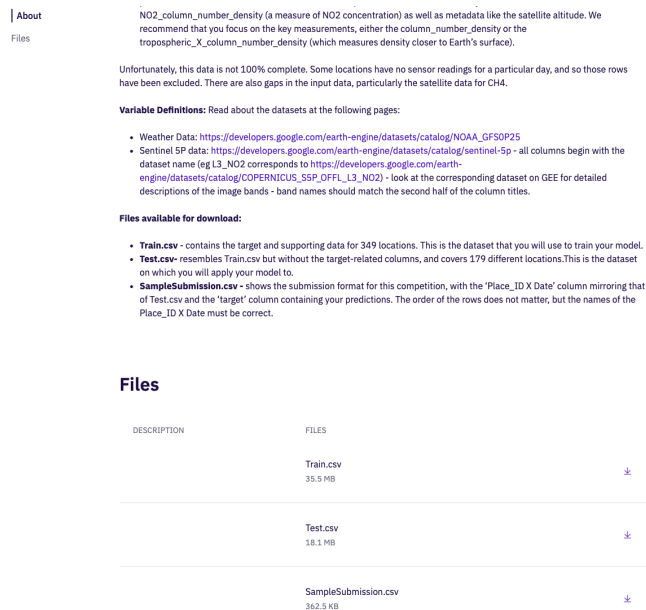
About
Files

NO2_column_number_density (a measure of NO2 concentration) as well as metadata like the satellite altitude. We recommend that you focus on the key measurements, either the column_number_density or the tropospheric_X_column_number_density (which measures density closer to Earth's surface).

Unfortunately, this data is not 100% complete. Some locations have no sensor readings for a particular day, and so those rows have been excluded. There are also gaps in the input data, particularly the satellite data for CH4.

**Variable Definitions:** Read about the datasets at the following pages:

- Weather Data: https://developers.google.com/earth-engine/datasets/catalog/NOAA_GFS0P25
- Sentinel 5P data: https://developers.google.com/earth-engine/datasets/catalog/sentinel-5p - all columns begin with the dataset name (eg L3_NO2 corresponds to https://developers.google.com/earth-engine/datasets/catalog/COPERNICUS_S5P_OFFL_L3_NO2) - look at the corresponding dataset on GEE for detailed descriptions of the image bands - band names should match the second half of the column titles.

**Files available for download:**

- **Train.csv** - contains the target and supporting data for 349 locations. This is the dataset that you will use to train your model.
- **Test.csv**- resembles Train.csv but without the target-related columns, and covers 179 different locations.This is the dataset on which you will apply your model to.
- **SampleSubmission.csv -** shows the submission format for this competition, with the 'Place_ID X Date' column mirroring that of Test.csv and the 'target' column containing your predictions. The order of the rows does not matter, but the names of the Place_ID X Date must be correct.

Files

| DESCRIPTION | FILES |
|---|---|
| | Train.csv 35.5 MB |
| | Test.csv 18.1 MB |
| | SampleSubmission.csv 362.5 KB |